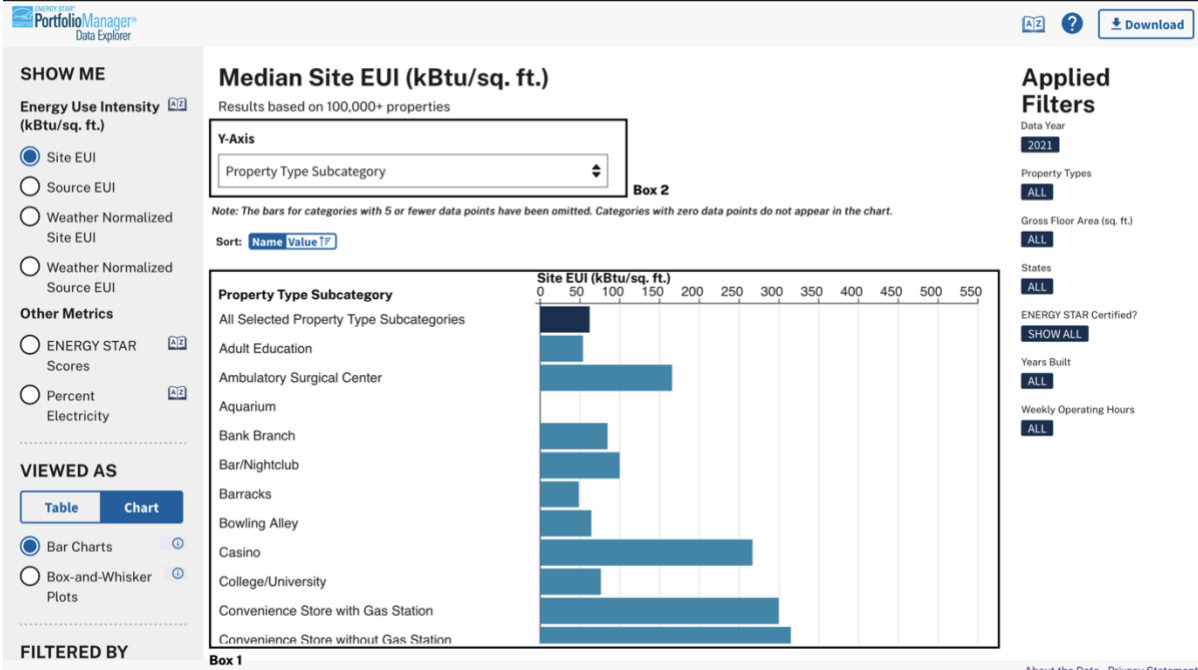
ENERGY STAR PortfolioManager Data Explorer

Download

SHOW ME

Energy Use Intensity (kBtu/sq. ft.)

Site EUI

Source EUI

Weather Normalized Site EUI

Weather Normalized Source EUI

Other Metrics

ENERGY STAR Scores

Percent Electricity

VIEWED AS

Table Chart

Bar Charts

Box-and-Whisker Plots

FILTERED BY

Median Site EUI (kBtu/sq. ft.)

Results based on 100,000+ properties

Y-Axis

Property Type Subcategory

Box 2

Note: The bars for categories with 5 or fewer data points have been omitted. Categories with zero data points do not appear in the chart.

Sort: Name Value

| Property Type Subcategory | Site EUI (kBtu/sq. ft.) 0 50 100 150 200 250 300 350 400 450 500 550 |
|---|---|
| All Selected Property Type Subcategories | |
| Adult Education | |
| Ambulatory Surgical Center | |
| Aquarium | |
| Bank Branch | |
| Bar/Nightclub | |
| Barracks | |
| Bowling Alley | |
| Casino | |
| College/University | |
| Convenience Store with Gas Station | |
| Convenience Store without Gas Station | |

Box 1

Applied Filters

Data Year

2021

Property Types

ALL

Gross Floor Area (sq. ft.)

ALL

States

ALL

ENERGY STAR Certified?

SHOW ALL

Years Built

ALL

Weekly Operating Hours

ALL

About the Data Privacy Statement